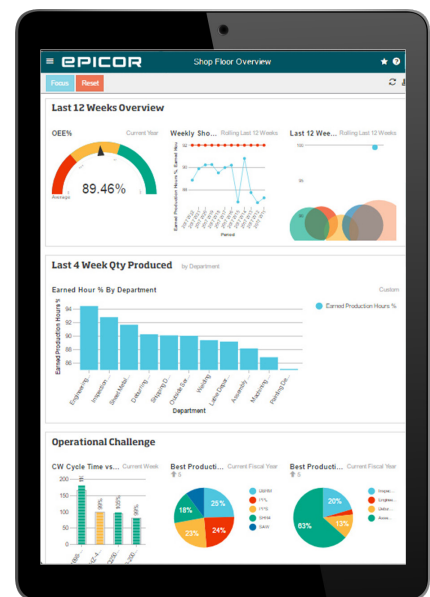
≡ EPICOR Shop Floor Overview ★ ?

Focus Reset

Last 12 Weeks Overview

OEE% Current Year

89.46%

Average

Weekly Sho... Rolling Last 12 Weeks

Earned Production Hours % Earned Hou

Period

Last 12 Wee... Rolling Last 12 Weeks

100

50

Last 4 Week Qty Produced by Department

Earned Hour % By Department Custom

Earned Production Hours %

Earned Production Hours %

Department

Engineering Inspection Sheet Metal Deburring Shipping D... Outside Ser... Welding Lathe Depar... Assembly Machining Painting Dis...

Earned Production Hours %

Operational Challenge

CW Cycle Time vs... Current Week

200

150

180%

100%

105%

100%

Best Producti... Current Fiscal Year

25%

18%

23%

24%

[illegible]

Best Producti... Current Fiscal Year

20%

13%

63%

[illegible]